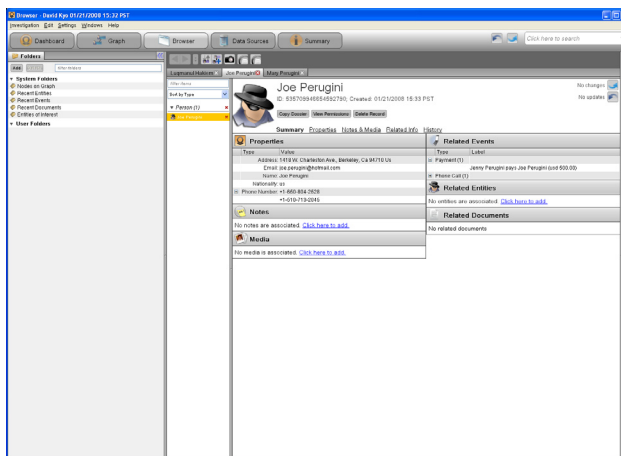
Browser - David Kyo 01/21/2008 15:32 PST

Investigation Edit Settings Windows Help

Dashboard Graph Browser Data Sources Summary

Click here to search

Folders

add

filter folders

▾ System Folders
Nodes on Graph
Recent Entities
Recent Events
Recent Documents
Entities of Interest
▾ User Folders

Logmans/Hobbes Joe Perugini Meg Perugini

filter items

Sort by Type

▾ Person (1)

Joe Perugini

Joe Perugini

ID: 535709946654592750; Created: 01/21/2008 15:33 PST

No changes

No updates

Copy Dossier View Permissions Delete Record

Summary Properties Notes & Media Related Info History

Properties

| Type | Value |
|---|---|
| Address | 1419 W. Charleston Ave., Berkeley, Ca 94710 Us |
| Email | joe.perugini@hotmail.com |
| Name | Joe Perugini |
| Nationality | us |
| ⊟ Phone Number | +1-650-834-2828 |
| | +1-610-719-2045 |

Notes

No notes are associated. Click here to add.

Media

No media is associated. Click here to add.

Related Events

| Type | Label |
|---|---|
| ⊟ Payment (1) | |
| | Jenny Perugini pays Joe Perugini (usd 500.00) |
| ⊞ Phone Call (1) | |

Related Entities

No entities are associated. Click here to add.

Related Documents

No related documents